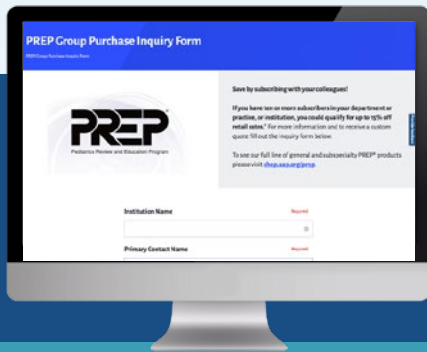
PREP Group Purchase Inquiry Form

PREP Group Purchase Inquiry Form

PREP®
Pediatrics Review and Education Program

Save by subscribing with your colleagues!

If you have ten or more subscribers in your department or practice, or institution, you could qualify for up to 15% off retail rates.* For more information and to receive a custom quote fill out the inquiry form below.

To see our full line of general and subspecialty PREP® products please visit shop.aap.org/prep.

Institution Name
Required

Primary Contact Name
Required